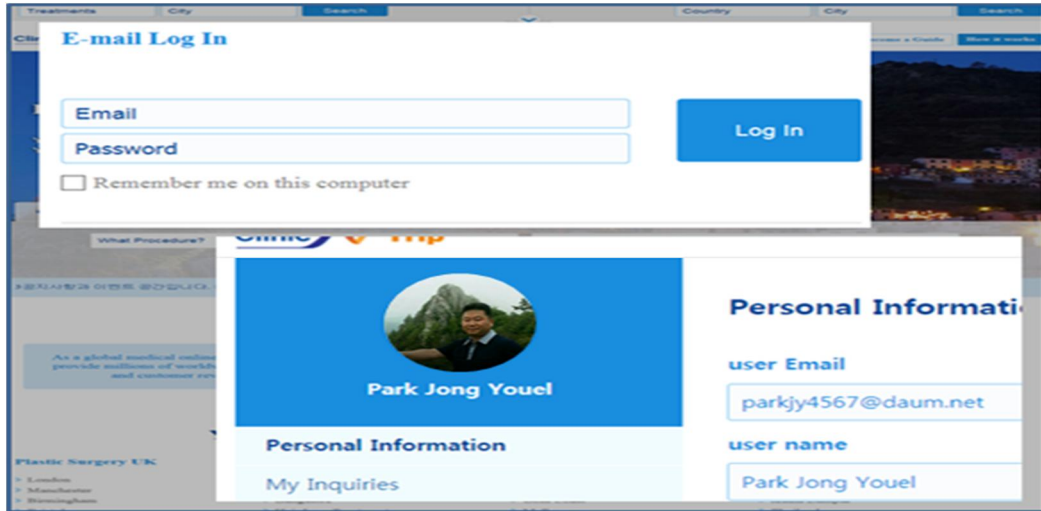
Treatments City Search Country City Search

E-mail Log In

Email

Password

Log In

Remember me on this computer

What Procedure?

Clinic Trip

Park Jong Youel

Personal Informati

user Email

parkjy4567@daum.net

user name

Park Jong Youel

Personal Information

My Inquiries

As a global medical onli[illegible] provide millions of world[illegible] and customer re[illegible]

Plastic Surgery UK

London

Manchester

Birmingham